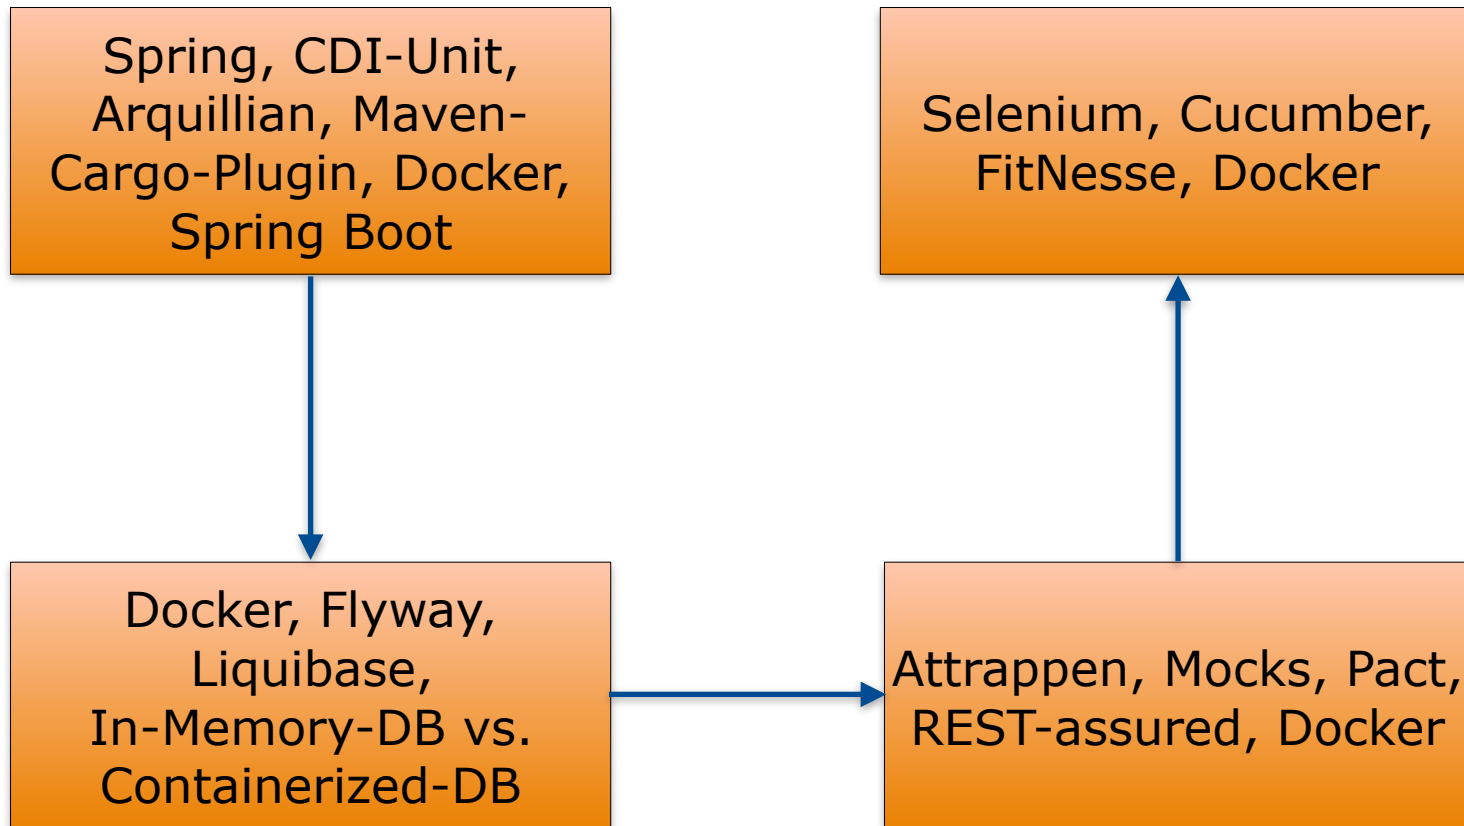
Spring, CDI-Unit, Arquillian, Maven-Cargo-Plugin, Docker, Spring Boot

Selenium, Cucumber, FitNesse, Docker

Docker, Flyway, Liquibase, In-Memory-DB vs. Containerized-DB

Attrappen, Mocks, Pact, REST-assured, Docker